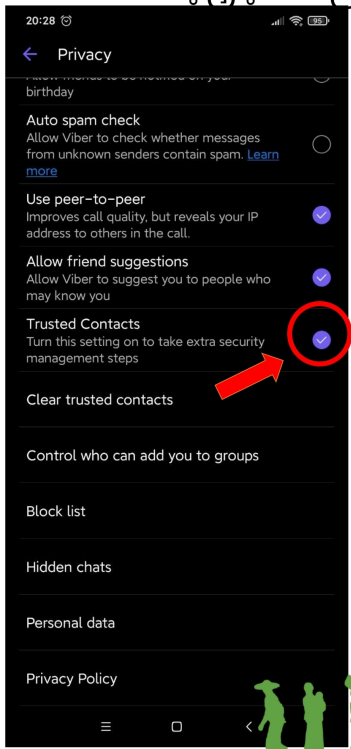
20:28

95

Privacy

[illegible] birthday

Auto spam check
Allow Viber to check whether messages from unknown senders contain spam. Learn more

Use peer-to-peer
Improves call quality, but reveals your IP address to others in the call.

Allow friend suggestions
Allow Viber to suggest you to people who may know you

Trusted Contacts
Turn this setting on to take extra security management steps

Clear trusted contacts

Control who can add you to groups

Block list

Hidden chats

Personal data

Privacy Policy